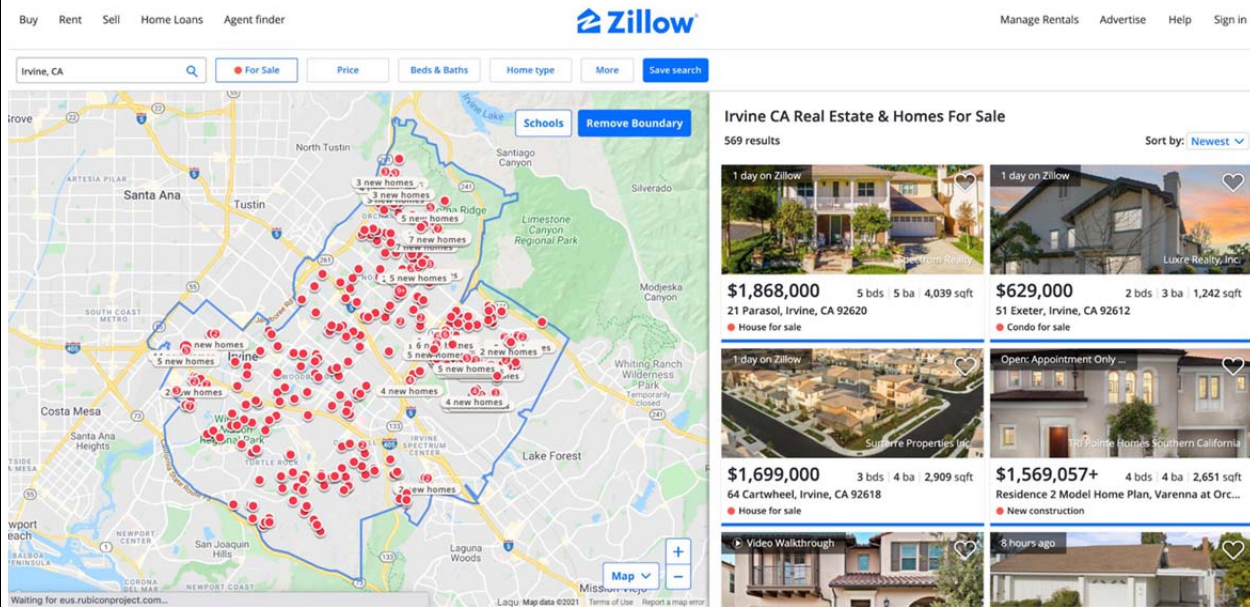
Buy Rent Sell Home Loans Agent finder

Zillow

Manage Rentals Advertise Help Sign in

Irvine, CA

For Sale Price Beds & Baths Home type More Save search

Schools Remove Boundary

Grove Irvine Lake North Tustin Santiago Canyon Silverado Santa Ana Tustin Limestone Canyon Regional Park Modjeska Canyon South Coast Metro Irvine Whiting Ranch Wilderness Park Costa Mesa Lake Forest San Joaquin Hills Laguna Woods Newport Coast Mission Viejo Newport Beach Turtle Rock Irvine Spectrum Center

3 new homes
3 new homes
5 new homes
7 new homes
7 new homes
5 new homes
new homes
5 new homes
6 new homes
5 new homes
2 new homes
5 new homes
new homes
4 new homes
4 new homes
2 new homes

Map

Waiting for eus.rubiconproject.com...

Map data ©2021 Terms of Use Report a map error

Irvine CA Real Estate & Homes For Sale

569 results

Sort by: Newest

1 day on Zillow
Spectrum Realty
$1,868,000 5 bds | 5 ba | 4,039 sqft
21 Parasol, Irvine, CA 92620
House for sale

1 day on Zillow
Luxre Realty, Inc.
$629,000 2 bds | 3 ba | 1,242 sqft
51 Exeter, Irvine, CA 92612
Condo for sale

1 day on Zillow
Surterre Properties Inc
$1,699,000 3 bds | 4 ba | 2,909 sqft
64 Cartwheel, Irvine, CA 92618
House for sale

Open: Appointment Only ...
TRI Pointe Homes Southern California
$1,569,057+ 4 bds | 4 ba | 2,651 sqft
Residence 2 Model Home Plan, Varenna at Orc...
New construction

Video Walkthrough

8 hours ago